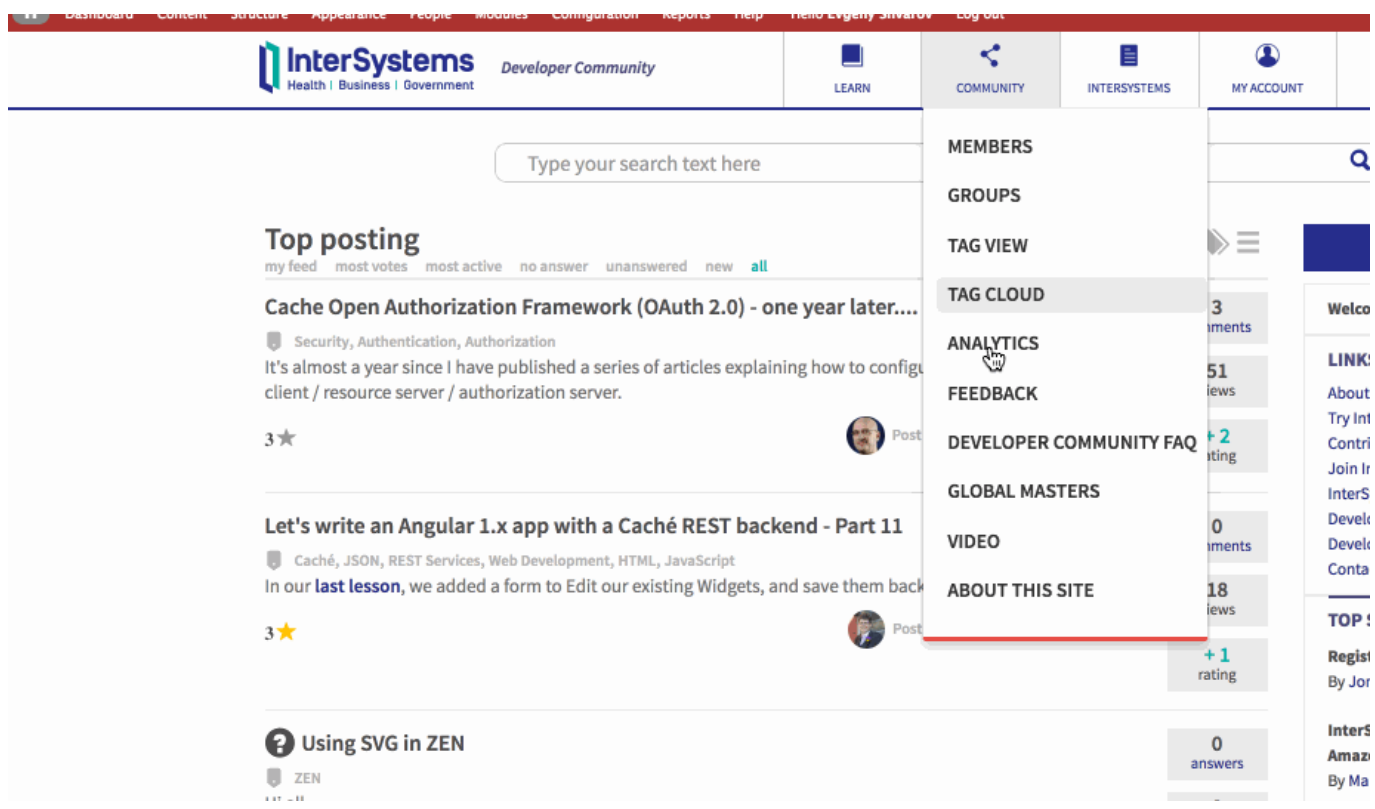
Dashboard Content Structure Appearance People Modules Configuration Reports Help Hello Evgeny Shvarov Log out

InterSystems
Health | Business | Government
Developer Community

LEARN
COMMUNITY
INTERSYSTEMS
MY ACCOUNT

Type your search text here

MEMBERS
GROUPS
TAG VIEW
TAG CLOUD
ANALYTICS
FEEDBACK
DEVELOPER COMMUNITY FAQ
GLOBAL MASTERS
VIDEO
ABOUT THIS SITE

Top posting
my feed most votes most active no answer unanswered new all

Cache Open Authorization Framework (OAuth 2.0) - one year later....
Security, Authentication, Authorization
It's almost a year since I have published a series of articles explaining how to configu client / resource server / authorization server.
3★
Post
3 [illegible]ments
51 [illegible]iews
+ 2 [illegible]ting

Let's write an Angular 1.x app with a Caché REST backend - Part 11
Caché, JSON, REST Services, Web Development, HTML, JavaScript
In our last lesson, we added a form to Edit our existing Widgets, and save them back
3★
Post
0 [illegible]ments
18 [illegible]iews
+ 1 rating

Using SVG in ZEN
ZEN
0 answers

Welco
LINKS
About
Try Int
Contri
Join In
InterS
Develo
Develo
Conta
TOP S
Regist
By Jor
InterS
Amaz
By Ma